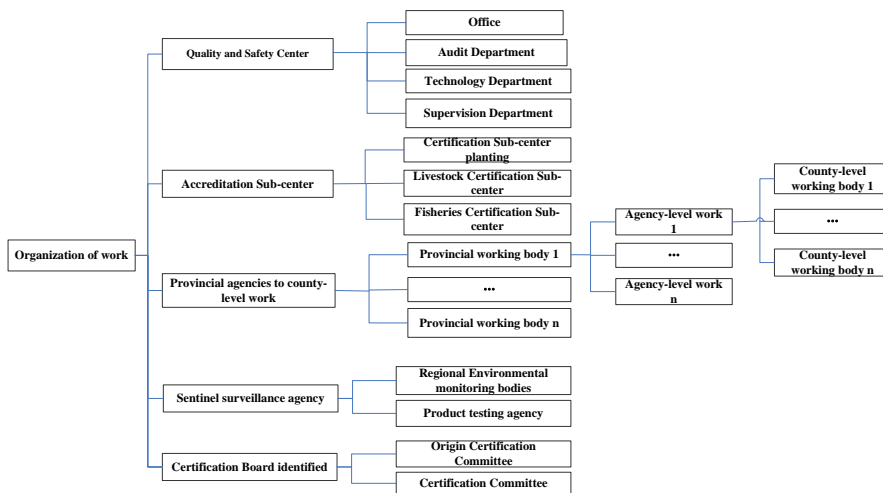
Organization of work

Quality and Safety Center

Office

Audit Department

Technology Department

Supervision Department

Accreditation Sub-center

Certification Sub-center planting

Livestock Certification Sub-center

Fisheries Certification Sub-center

Provincial agencies to county-level work

Provincial working body 1

•••

Provincial working body n

Agency-level work 1

•••

Agency-level work n

County-level working body 1

•••

County-level working body n

Sentinel surveillance agency

Regional Environmental monitoring bodies

Product testing agency

Certification Board identified

Origin Certification Committee

Certification Committee